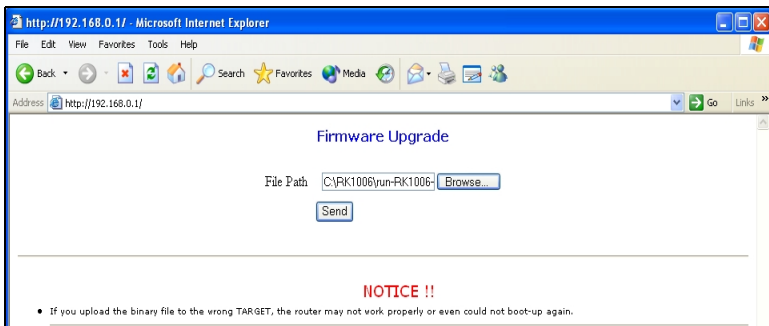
http://192.168.0.1/ - Microsoft Internet Explorer

File Edit View Favorites Tools Help

Back Search Favorites Media

Address http://192.168.0.1/ Go Links »

Firmware Upgrade

File Path C:\RK1006\run-RK1006- Browse...

Send

NOTICE !!

• If you upload the binary file to the wrong TARGET, the router may not work properly or even could not boot-up again.